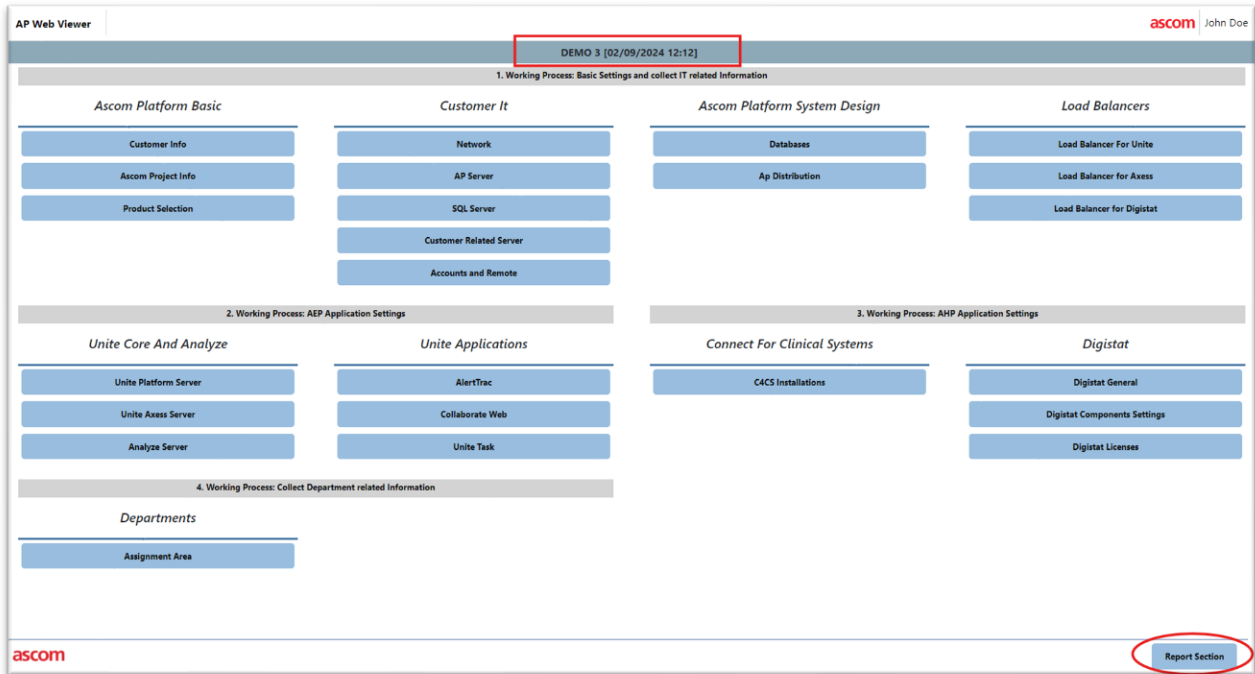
AP Web Viewer

ascom John Doe

DEMO 3 [02/09/2024 12:12]

1. Working Process: Basic Settings and collect IT related Information

Ascom Platform Basic

Customer Info

Ascom Project Info

Product Selection

Customer It

Network

AP Server

SQL Server

Customer Related Server

Accounts and Remote

Ascom Platform System Design

Databases

Ap Distribution

Load Balancers

Load Balancer For Unite

Load Balancer for Axess

Load Balancer for Digistat

2. Working Process: AEP Application Settings

Unite Core And Analyze

Unite Platform Server

Unite Axess Server

Analyze Server

Unite Applications

AlertTrac

Collaborate Web

Unite Task

3. Working Process: AHP Application Settings

Connect For Clinical Systems

C4CS Installations

Digistat

Digistat General

Digistat Components Settings

Digistat Licenses

4. Working Process: Collect Department related Information

Departments

Assignment Area

ascom

Report Section